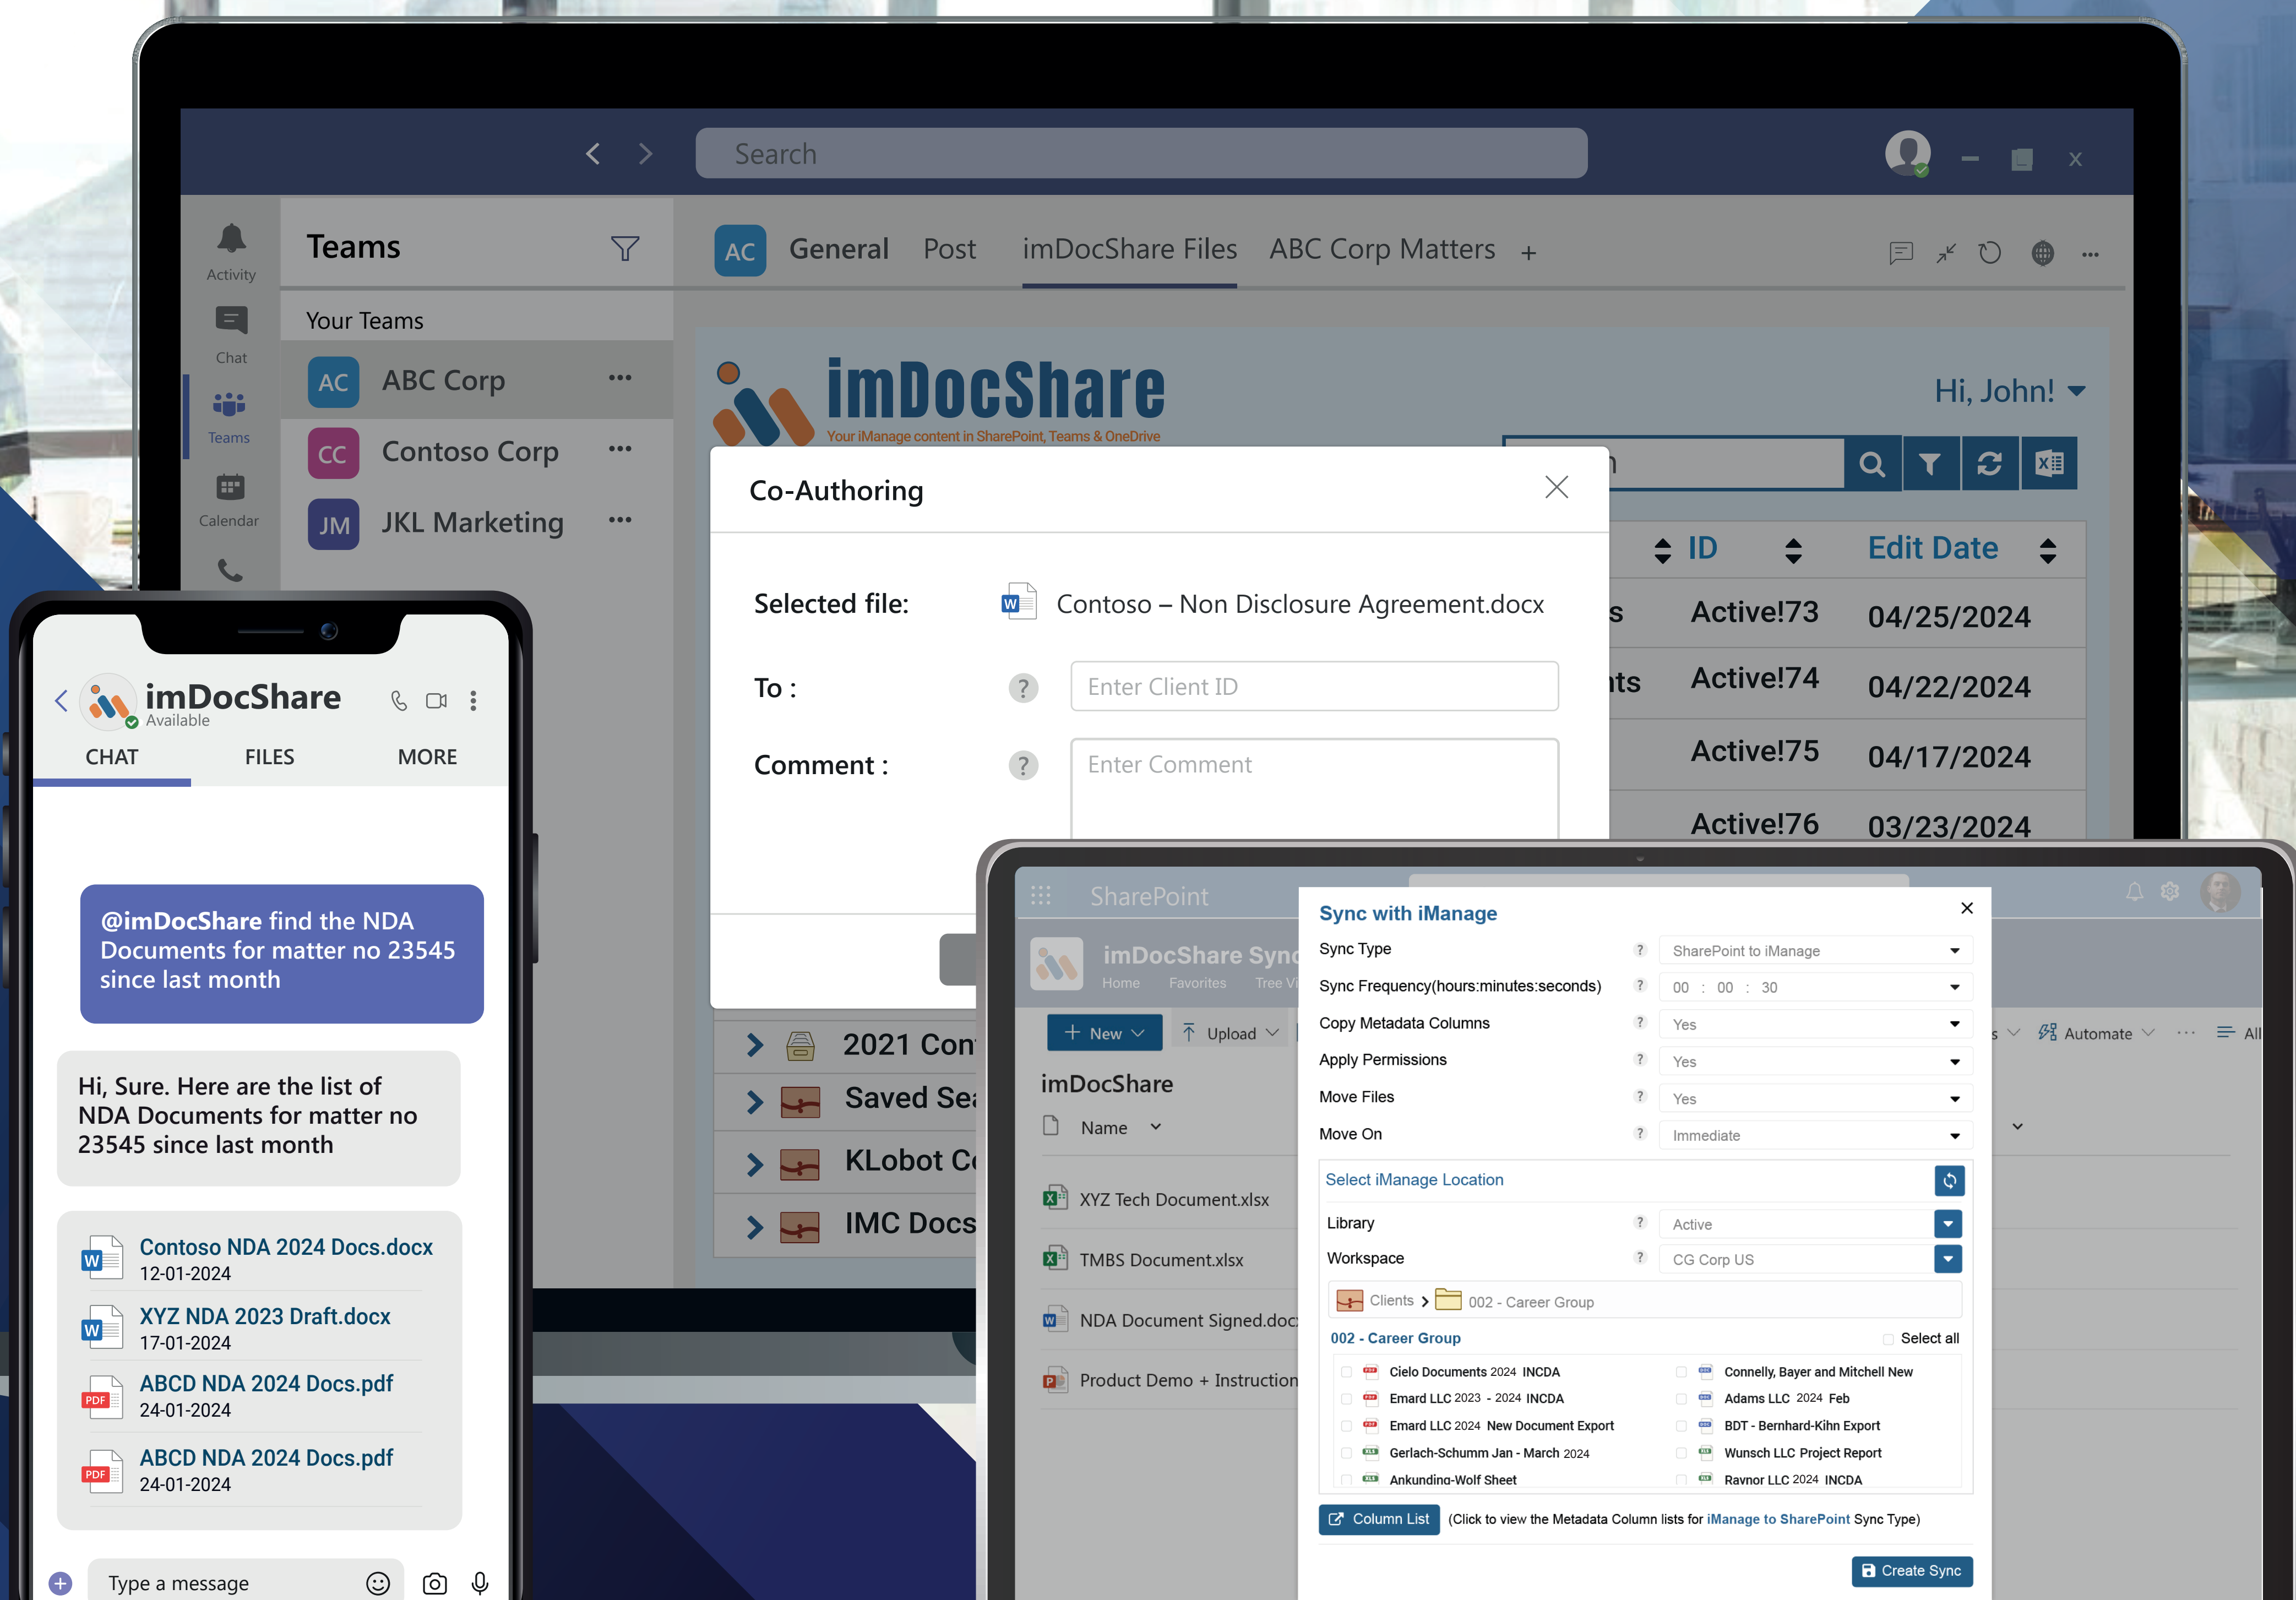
Search

Activity
Chat
Teams
Calendar

Teams
Your Teams
AC ABC Corp
CC Contoso Corp
JM JKL Marketing

AC General Post imDocShare Files ABC Corp Matters +

imDocShare
Your iManage content in SharePoint, Teams & OneDrive
Hi, John!

ID Edit Date
Active!73 04/25/2024
Active!74 04/22/2024
Active!75 04/17/2024
Active!76 03/23/2024

Co-Authoring
Selected file: Contoso – Non Disclosure Agreement.docx
To : Enter Client ID
Comment : Enter Comment

2021 Con
Saved Sea
KLobot C
IMC Docs

imDocShare
Available
CHAT FILES MORE

@imDocShare find the NDA Documents for matter no 23545 since last month

Hi, Sure. Here are the list of NDA Documents for matter no 23545 since last month

Contoso NDA 2024 Docs.docx
12-01-2024
XYZ NDA 2023 Draft.docx
17-01-2024
ABCD NDA 2024 Docs.pdf
24-01-2024
ABCD NDA 2024 Docs.pdf
24-01-2024

Type a message

SharePoint
imDocShare Sync
Home Favorites Tree Vi
New Upload
Automate All
imDocShare
Name
XYZ Tech Document.xlsx
TMBS Document.xlsx
NDA Document Signed.doc
Product Demo + Instruction

Sync with iManage
Sync Type SharePoint to iManage
Sync Frequency(hours:minutes:seconds) 00 : 00 : 30
Copy Metadata Columns Yes
Apply Permissions Yes
Move Files Yes
Move On Immediate
Select iManage Location
Library Active
Workspace CG Corp US
Clients > 002 - Career Group
002 - Career Group Select all
Cielo Documents 2024 INCDA
Emard LLC 2023 - 2024 INCDA
Emard LLC 2024 New Document Export
Gerlach-Schumm Jan - March 2024
Ankundina-Wolf Sheet
Connelly, Bayer and Mitchell New
Adams LLC 2024 Feb
BDT - Bernhard-Kihn Export
Wunsch LLC Project Report
Ravnor LLC 2024 INCDA
Column List (Click to view the Metadata Column lists for iManage to SharePoint Sync Type)
Create Sync